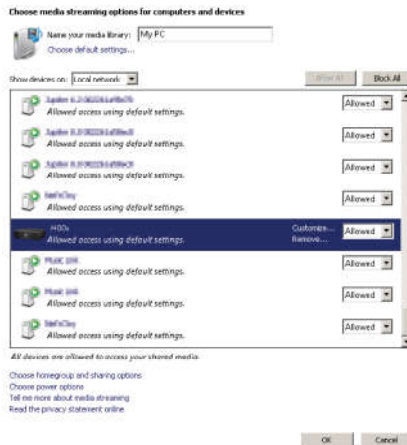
Choose media streaming options for computers and devices

Name your media library: My PC

Choose default settings...

Show devices on: Local network

Allow All Block All

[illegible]
Allowed access using default settings.
Allowed

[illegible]
Allowed access using default settings.
Allowed

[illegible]
Allowed access using default settings.
Allowed

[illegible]
Allowed access using default settings.
Allowed

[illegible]
Allowed access using default settings.
Customize...
Remove...
Allowed

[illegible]
Allowed access using default settings.
Allowed

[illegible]
Allowed access using default settings.
Allowed

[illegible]
Allowed access using default settings.
Allowed

All devices are allowed to access your shared media.

Choose homegroup and sharing options
Choose power options
Tell me more about media streaming
Read the privacy statement online

OK Cancel